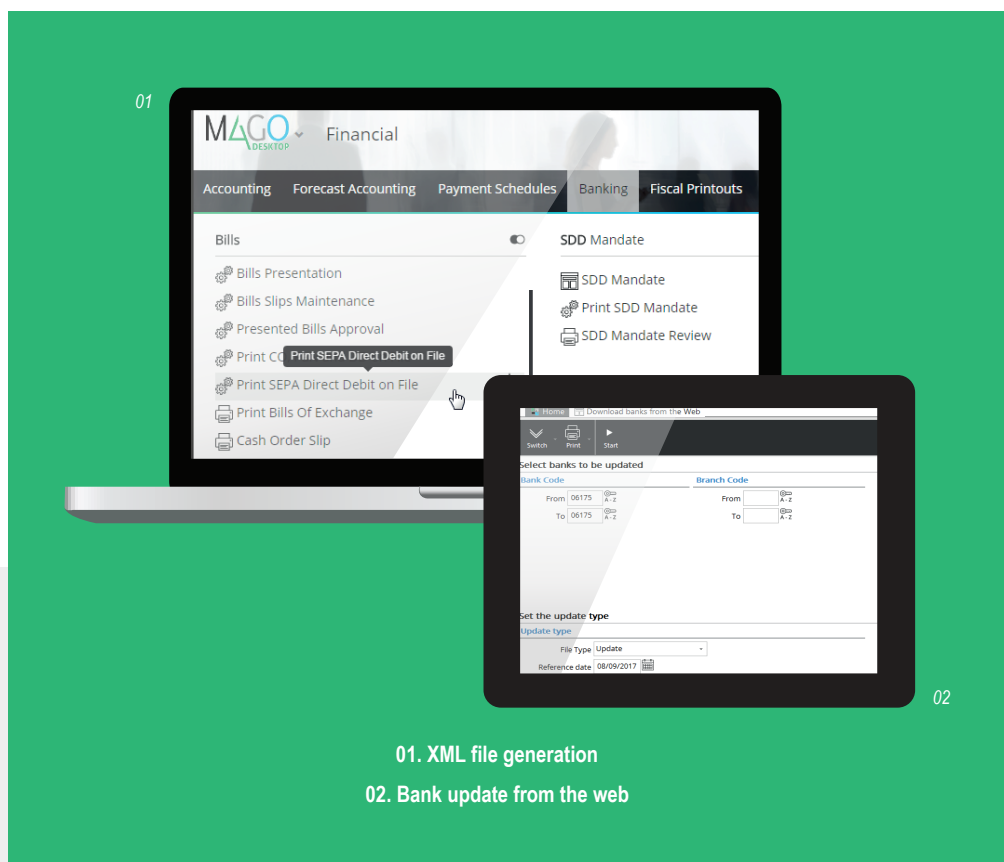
01

MAGO DESKTOP Financial

Accounting Forecast Accounting Payment Schedules Banking Fiscal Printouts

Bills

Bills Presentation
Bills Slips Maintenance
Presented Bills Approval
Print CO
Print SEPA Direct Debit on File
Print SEPA Direct Debit on File
Print Bills Of Exchange
Cash Order Slip

SDD Mandate

SDD Mandate
Print SDD Mandate
SDD Mandate Review

Home Download banks from the Web

Switch Print Start

Select banks to be updated

Bank Code
From 06175 A-Z
To 06175 A-Z

Branch Code
From A-Z
To A-Z

Set the update type

Update type
File Type Update
Reference date 08/09/2017

02

01. XML file generation

02. Bank update from the web